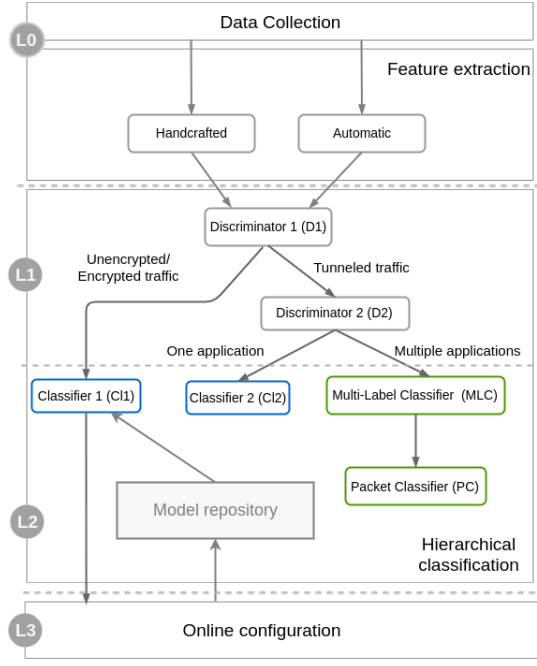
L0

Data Collection

Feature extraction

Handcrafted

Automatic

L1

Discriminator 1 (D1)

Unencrypted/
Encrypted traffic

Tunneled traffic

Discriminator 2 (D2)

One application

Multiple applications

Classifier 1 (Cl1)

Classifier 2 (Cl2)

Multi-Label Classifier (MLC)

Packet Classifier (PC)

L2

Model repository

Hierarchical classification

L3

Online configuration